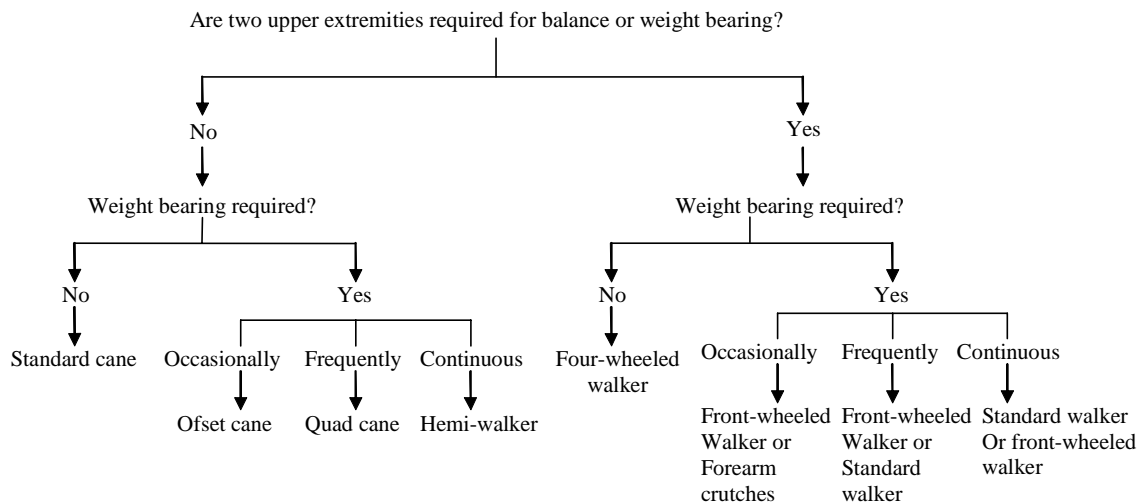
Are two upper extremities required for balance or weight bearing?

No

Weight bearing required?

No

Standard cane

Yes

Occasionally

Ofset cane

Frequently

Quad cane

Continuous

Hemi-walker

Yes

Weight bearing required?

No

Four-wheeled walker

Yes

Occasionally

Front-wheeled Walker or Forearm crutches

Frequently

Front-wheeled Walker or Standard walker

Continuous

Standard walker Or front-wheeled walker